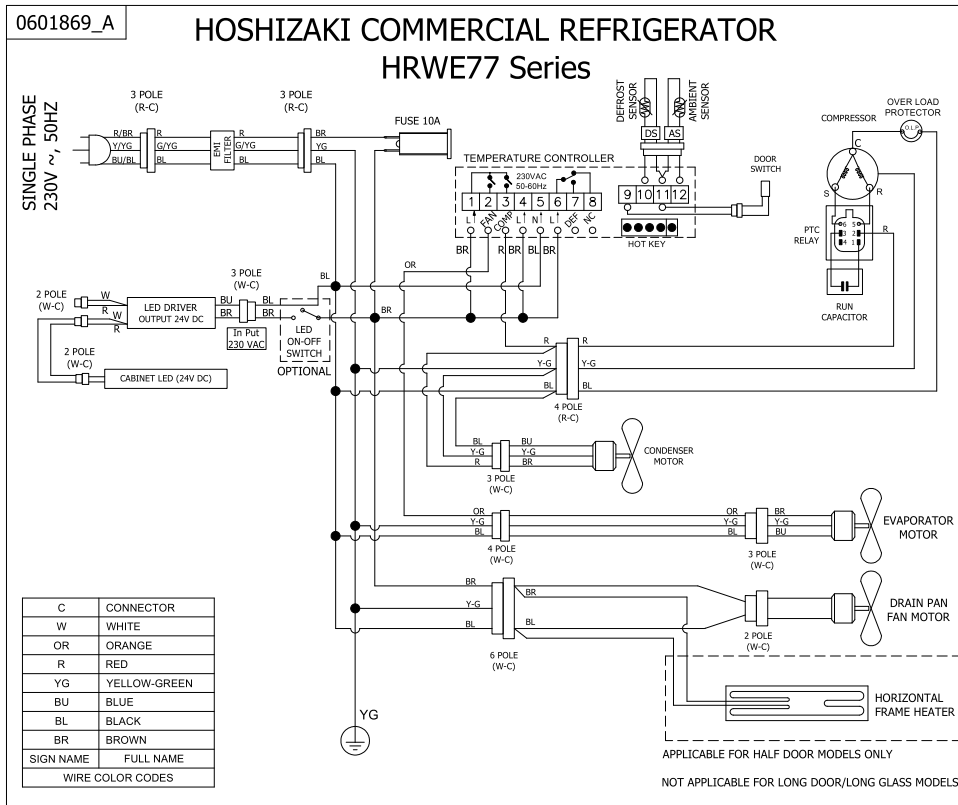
0601869_A

HOSHIZAKI COMMERCIAL REFRIGERATOR
HRWE77 Series

SINGLE PHASE
230V ~, 50HZ

3 POLE
(R-C)

R/BR
Y/YG
BU/BL

R
G/YG
BL

EMI FILTER

R
G/YG
BL

3 POLE
(R-C)

BR
YG
BL

FUSE 10A

DEFROST SENSOR
AMBIENT SENSOR

DS
AS

TEMPERATURE CONTROLLER

230VAC
50-60Hz

1 2 3 4 5 6 7 8
9 10 11 12

L FAN COMP L N L DEF NC

HOT KEY

DOOR SWITCH

COMPRESSOR
OVER LOAD PROTECTOR
O.L.P

C
S
R

PTC RELAY

R

RUN CAPACITOR

BR R BR BL BR

OR

BL

2 POLE
(W-C)

W
R
W
R

LED DRIVER
OUTPUT 24V DC

3 POLE
(W-C)

BU
BR

BL
BR

In Put
230 VAC

LED
ON-OFF
SWITCH

OPTIONAL

BR

2 POLE
(W-C)

CABINET LED (24V DC)

R
Y-G
BL

R
Y-G
BL

4 POLE
(R-C)

BL
Y-G
R

BU
Y-G
BR

3 POLE
(W-C)

CONDENSER MOTOR

OR
Y-G
BL

4 POLE
(W-C)

OR
Y-G
BL

BR
Y-G
BU

3 POLE
(W-C)

EVAPORATOR MOTOR

BR
Y-G
BL

BR
BL

6 POLE
(W-C)

2 POLE
(W-C)

DRAIN PAN FAN MOTOR

YG

HORIZONTAL FRAME HEATER

APPLICABLE FOR HALF DOOR MODELS ONLY

NOT APPLICABLE FOR LONG DOOR/LONG GLASS MODELS

| C | CONNECTOR |
|---|---|
| W | WHITE |
| OR | ORANGE |
| R | RED |
| YG | YELLOW-GREEN |
| BU | BLUE |
| BL | BLACK |
| BR | BROWN |
| SIGN NAME | FULL NAME |
| WIRE COLOR CODES | |